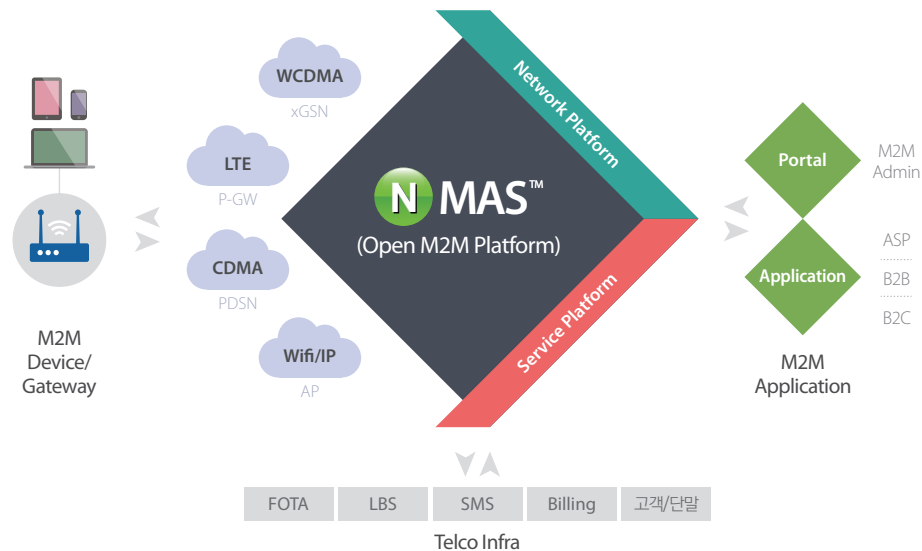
M2M
Device/
Gateway

WCDMA
xGSN

LTE
P-GW

CDMA
PDSN

Wifi/IP
AP

Network Platform

N MAS™
(Open M2M Platform)

Service Platform

Portal

M2M
Admin

Application

ASP
B2B
B2C

M2M
Application

| FOTA | LBS | SMS | Billing | 고객/단말 |
|---|---|---|---|---|

Telco Infra